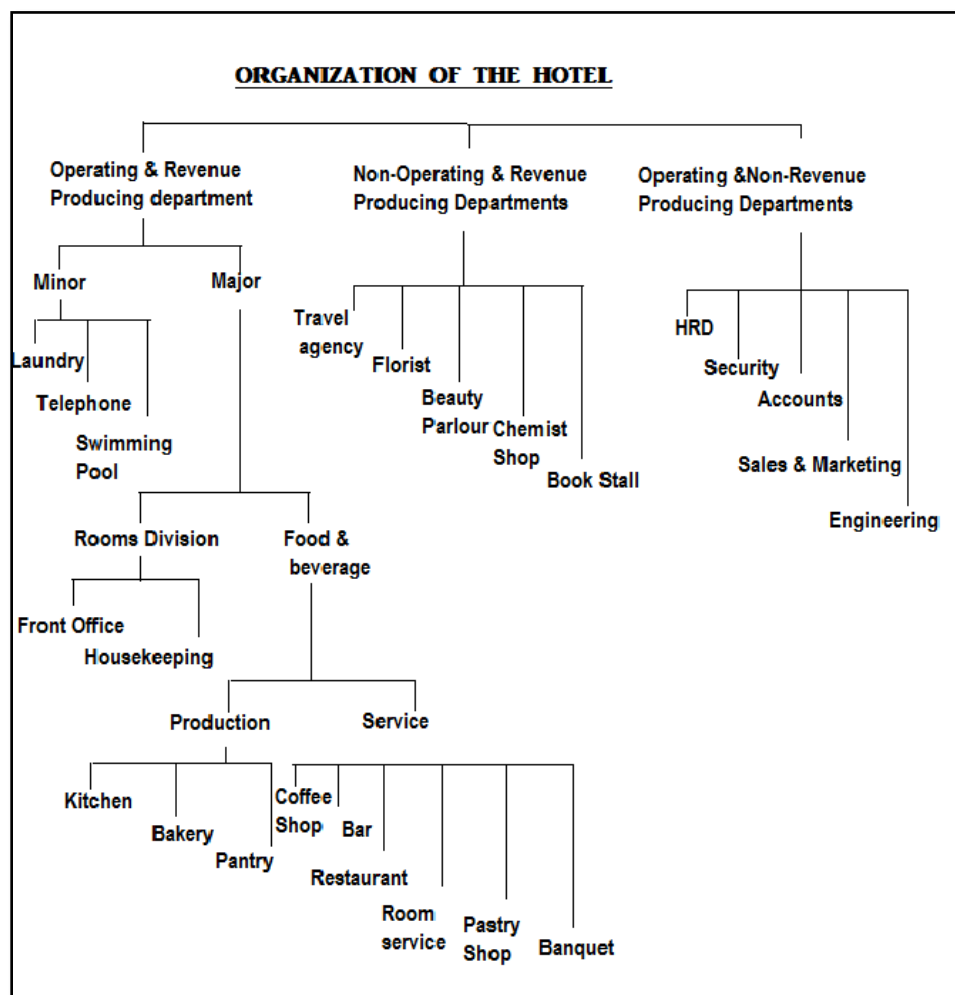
ORGANIZATION OF THE HOTEL

Operating & Revenue Producing department

Non-Operating & Revenue Producing Departments

Operating &Non-Revenue Producing Departments

Minor

Major

Laundry

Telephone

Swimming Pool

Travel agency

Florist

Beauty Parlour

Chemist Shop

Book Stall

HRD

Security

Accounts

Sales & Marketing

Engineering

Rooms Division

Food & beverage

Front Office

Housekeeping

Production

Service

Kitchen

Bakery

Pantry

Coffee Shop

Bar

Restaurant

Room service

Pastry Shop

Banquet